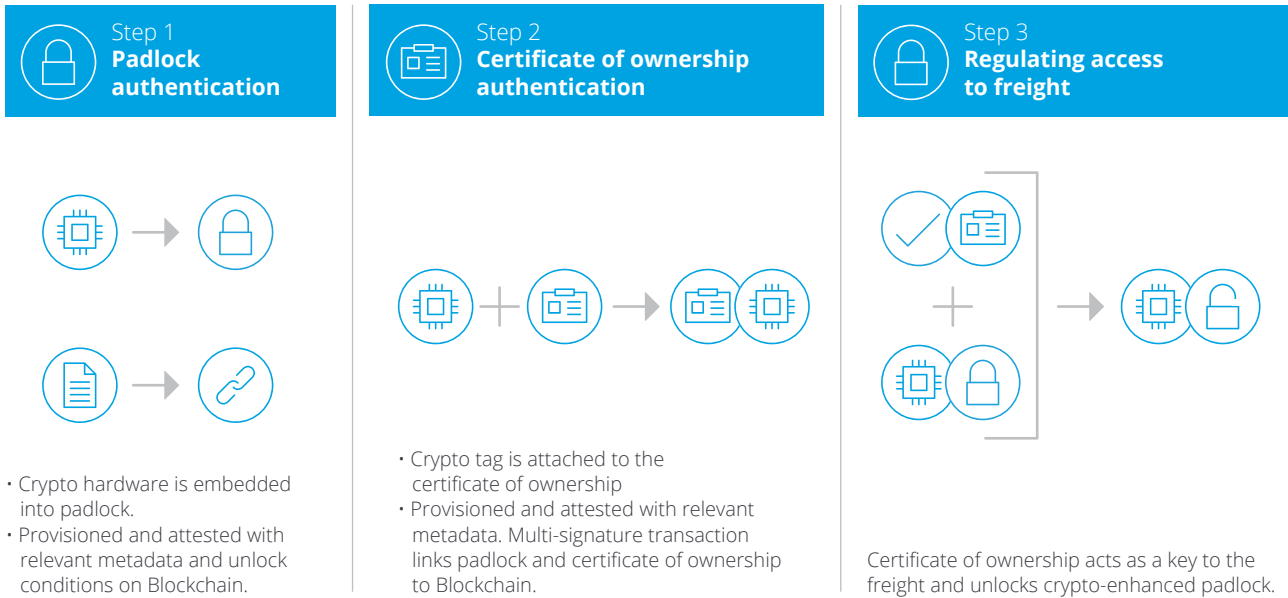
Step 1
Padlock authentication

Step 2
Certificate of ownership authentication

Step 3
Regulating access to freight

• Crypto hardware is embedded into padlock.
• Provisioned and attested with relevant metadata and unlock conditions on Blockchain.

• Crypto tag is attached to the certificate of ownership
• Provisioned and attested with relevant metadata. Multi-signature transaction links padlock and certificate of ownership to Blockchain.

Certificate of ownership acts as a key to the freight and unlocks crypto-enhanced padlock.